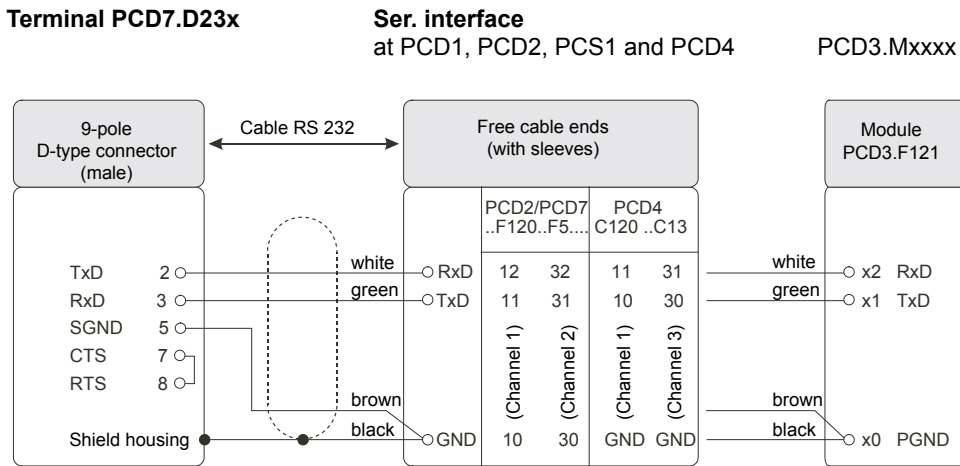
**Terminal PCD7.D23x**

**Ser. interface**
at PCD1, PCD2, PCS1 and PCD4

PCD3.Mxxxx

9-pole D-type connector (male)

Cable RS 232

Free cable ends (with sleeves)

Module PCD3.F121

| | PCD2/PCD7 ..F120 | ..F5.... | PCD4 C120 | ..C13 |
|---|---|---|---|---|
| RxD | 12 | 32 | 11 | 31 |
| TxD | 11 | 31 | 10 | 30 |
| | (Channel 1) | (Channel 2) | (Channel 1) | (Channel 3) |
| GND | 10 | 30 | GND | GND |

TxD 2
RxD 3
SGND 5
CTS 7
RTS 8
Shield housing

white
green
brown
black

white
green
brown
black

x2 RxD
x1 TxD
x0 PGND